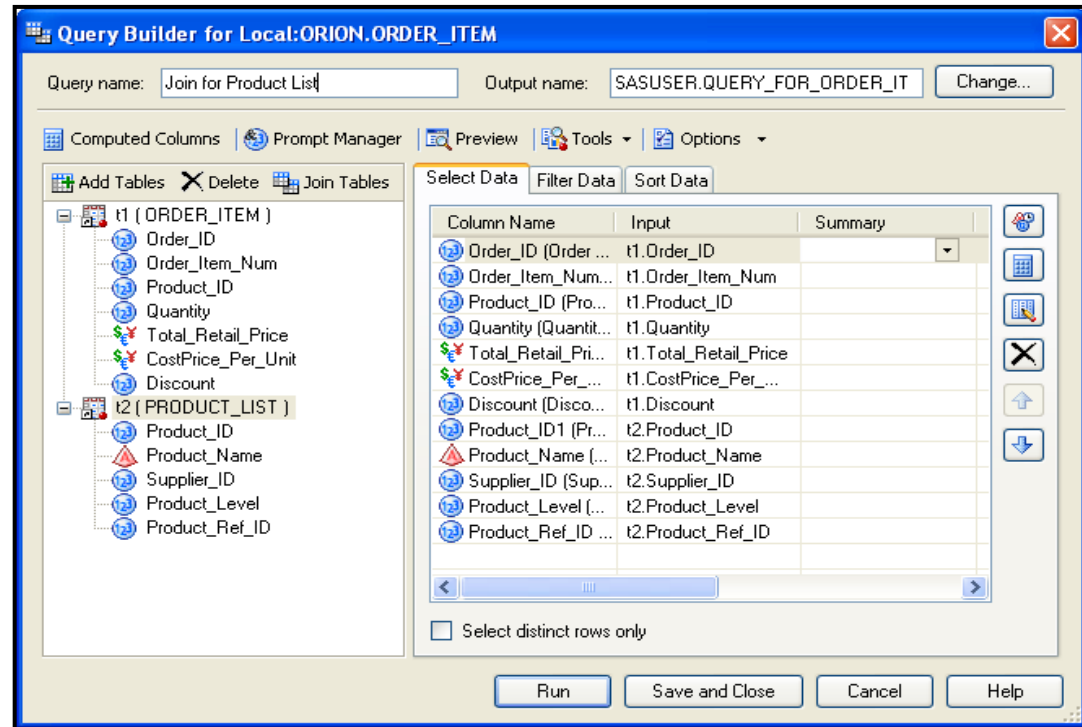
Query Builder for Local:ORION.ORDER_ITEM

Query name: Join for Product List

Output name: SASUSER.QUERY_FOR_ORDER_IT

Change...

Computed Columns | Prompt Manager | Preview | Tools | Options

Add Tables Delete Join Tables

t1 ( ORDER_ITEM )
Order_ID
Order_Item_Num
Product_ID
Quantity
Total_Retail_Price
CostPrice_Per_Unit
Discount
t2 ( PRODUCT_LIST )
Product_ID
Product_Name
Supplier_ID
Product_Level
Product_Ref_ID

Select Data | Filter Data | Sort Data

| Column Name | Input | Summary |
|---|---|---|
| Order_ID (Order ... | t1.Order_ID | |
| Order_Item_Num... | t1.Order_Item_Num | |
| Product_ID (Pro... | t1.Product_ID | |
| Quantity (Quantit... | t1.Quantity | |
| Total_Retail_Pri... | t1.Total_Retail_Price | |
| CostPrice_Per_... | t1.CostPrice_Per_... | |
| Discount (Disco... | t1.Discount | |
| Product_ID1 (Pr... | t2.Product_ID | |
| Product_Name (... | t2.Product_Name | |
| Supplier_ID (Sup... | t2.Supplier_ID | |
| Product_Level (... | t2.Product_Level | |
| Product_Ref_ID ... | t2.Product_Ref_ID | |

Select distinct rows only

Run | Save and Close | Cancel | Help